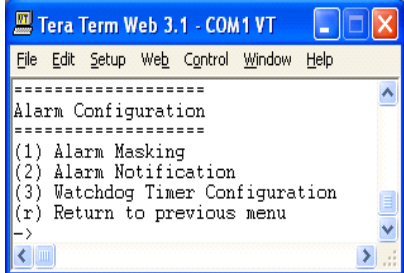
Tera Term Web 3.1 - COM1 VT

File Edit Setup Web Control Window Help

===================
Alarm Configuration
===================
(1) Alarm Masking
(2) Alarm Notification
(3) Watchdog Timer Configuration
(r) Return to previous menu
->